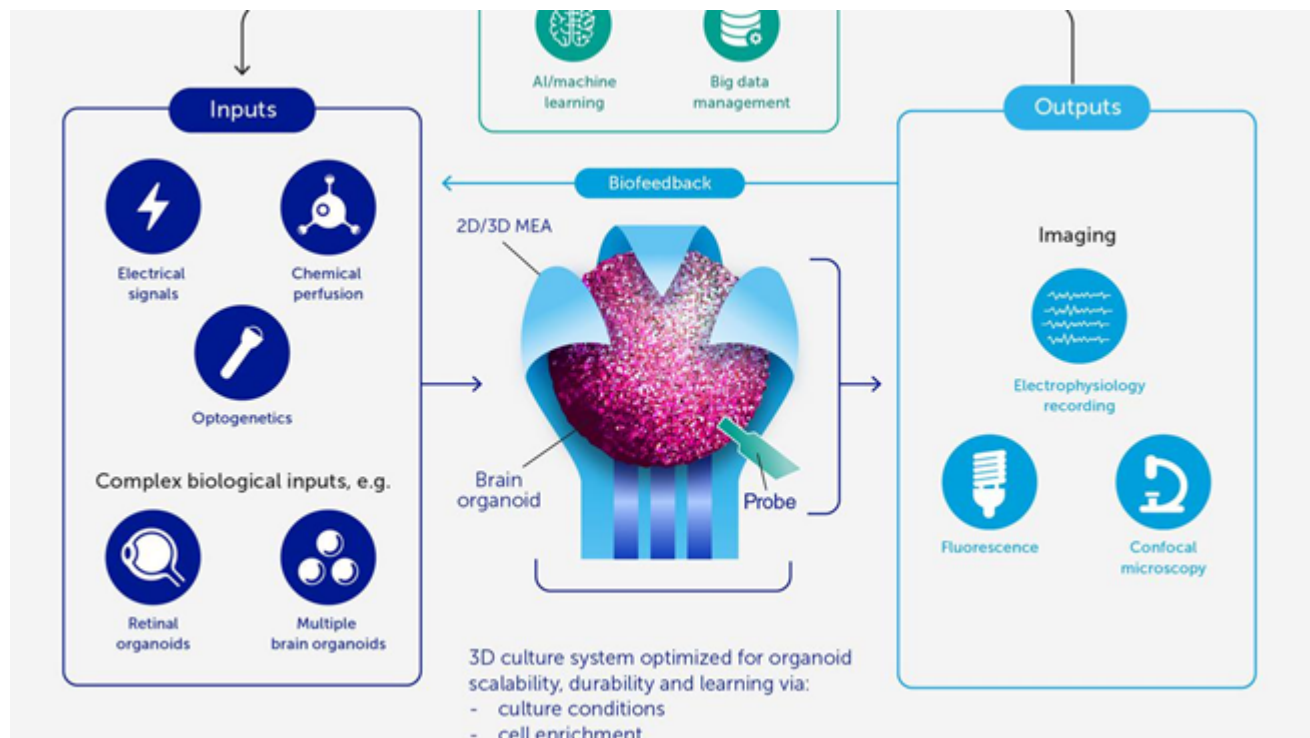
AI/machine learning

Big data management

Inputs

Electrical signals

Chemical perfusion

Optogenetics

Complex biological inputs, e.g.

Retinal organoids

Multiple brain organoids

Biofeedback

2D/3D MEA

Brain organoid

Probe

3D culture system optimized for organoid scalability, durability and learning via:
- culture conditions
- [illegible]

Outputs

Imaging

Electrophysiology recording

Fluorescence

Confocal microscopy